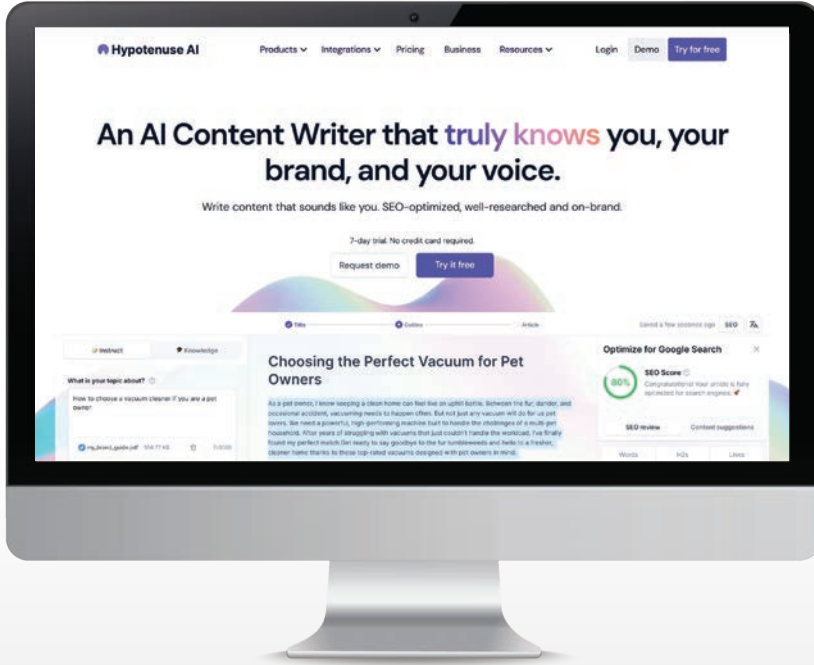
Hypotenuse AI

Products Integrations Pricing Business Resources

Login Demo Try for free

An AI Content Writer that truly knows you, your brand, and your voice.

Write content that sounds like you. SEO-optimized, well-researched and on-brand.

7-day trial. No credit card required.

Request demo Try it free

Title Outline Article

Saved a few seconds ago SEO

Instruct Knowledge

What is your topic about?

How to choose a vacuum cleaner if you are a pet owner

my_brand_guide.pdf 514.77 KB

Choosing the Perfect Vacuum for Pet Owners

As a pet owner, I know keeping a clean home can feel like an uphill battle. Between the fur, dander, and occasional accident, vacuuming needs to happen often. But not just any vacuum will do for us pet owners. We need a powerful, high-performing machine built to handle the challenges of a multi-pet household. After years of struggling with vacuums that just couldn't handle the workload, I've finally found my perfect match. Get ready to say goodbye to the fur tumbleweeds and hello to a fresher, cleaner home thanks to these top-rated vacuums designed with pet owners in mind.

Optimize for Google Search

80%

SEO Score

Congratulations! Your article is fully optimized for search engines.

SEO review Content suggestions

Words H2s Links